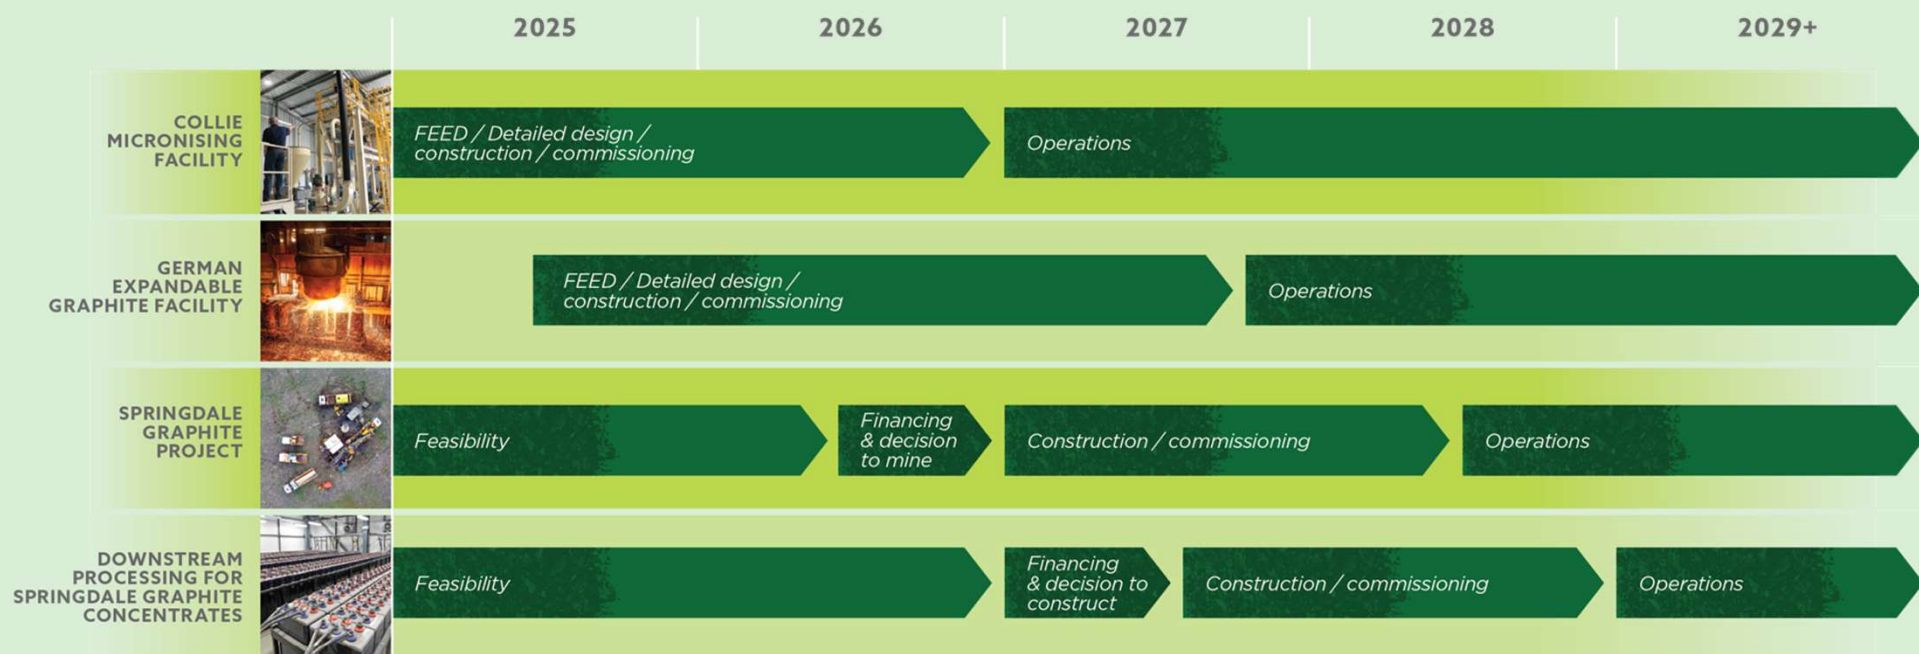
2025 2026 2027 2028 2029+

COLLIE MICRONISING FACILITY

FEED / Detailed design / construction / commissioning

Operations

GERMAN EXPANDABLE GRAPHITE FACILITY

FEED / Detailed design / construction / commissioning

Operations

SPRINGDALE GRAPHITE PROJECT

Feasibility

Financing & decision to mine

Construction / commissioning

Operations

DOWNSTREAM PROCESSING FOR SPRINGDALE GRAPHITE CONCENTRATES

Feasibility

Financing & decision to construct

Construction / commissioning

Operations